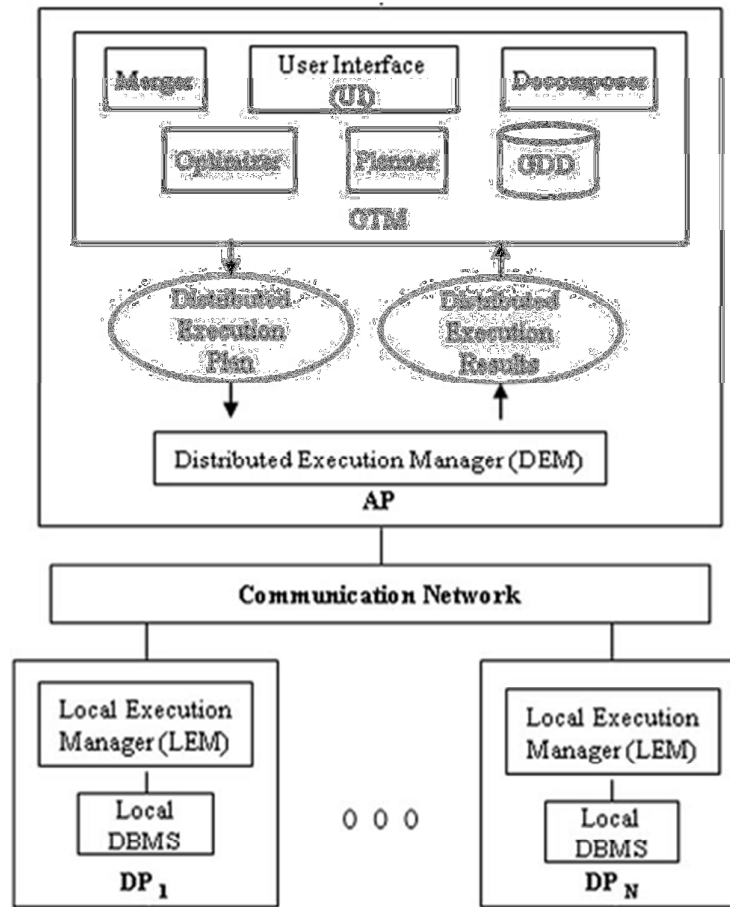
Merger

User Interface (UI)

Decomposer

Optimizer

Planner

GDD

GTM

Distributed Execution Plan

Distributed Execution Results

Distributed Execution Manager (DEM)

AP

Communication Network

Local Execution Manager (LEM)

Local DBMS

$DP_1$

0 0 0

Local Execution Manager (LEM)

Local DBMS

$DP_N$